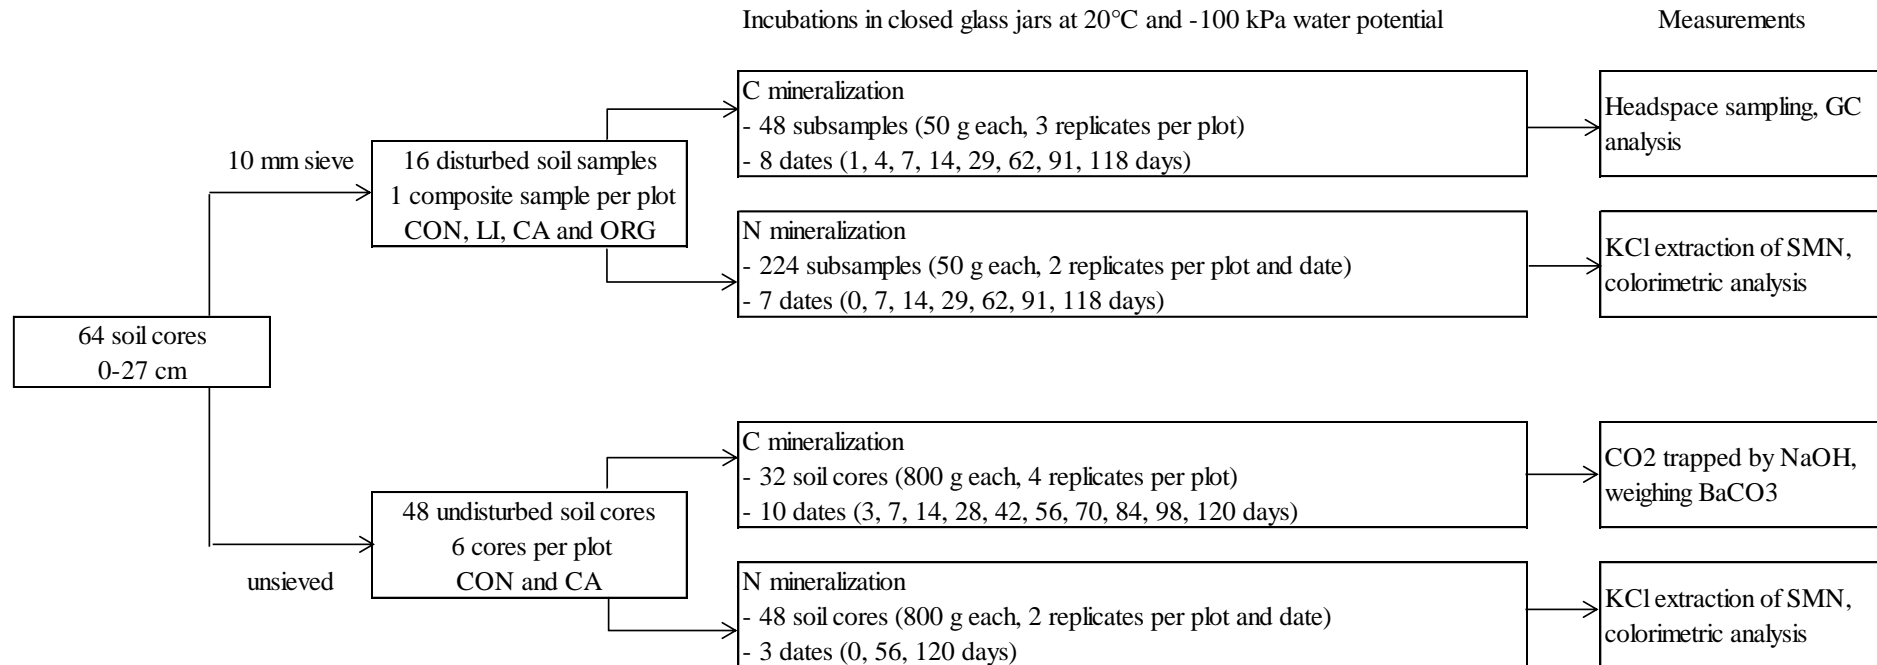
Incubations in closed glass jars at 20°C and -100 kPa water potential

Measurements

64 soil cores
0-27 cm

10 mm sieve

16 disturbed soil samples
1 composite sample per plot
CON, LI, CA and ORG

C mineralization
- 48 subsamples (50 g each, 3 replicates per plot)
- 8 dates (1, 4, 7, 14, 29, 62, 91, 118 days)

Headspace sampling, GC analysis

N mineralization
- 224 subsamples (50 g each, 2 replicates per plot and date)
- 7 dates (0, 7, 14, 29, 62, 91, 118 days)

KCl extraction of SMN, colorimetric analysis

unsieved

48 undisturbed soil cores
6 cores per plot
CON and CA

C mineralization
- 32 soil cores (800 g each, 4 replicates per plot)
- 10 dates (3, 7, 14, 28, 42, 56, 70, 84, 98, 120 days)

CO2 trapped by NaOH, weighing BaCO3

N mineralization
- 48 soil cores (800 g each, 2 replicates per plot and date)
- 3 dates (0, 56, 120 days)

KCl extraction of SMN, colorimetric analysis